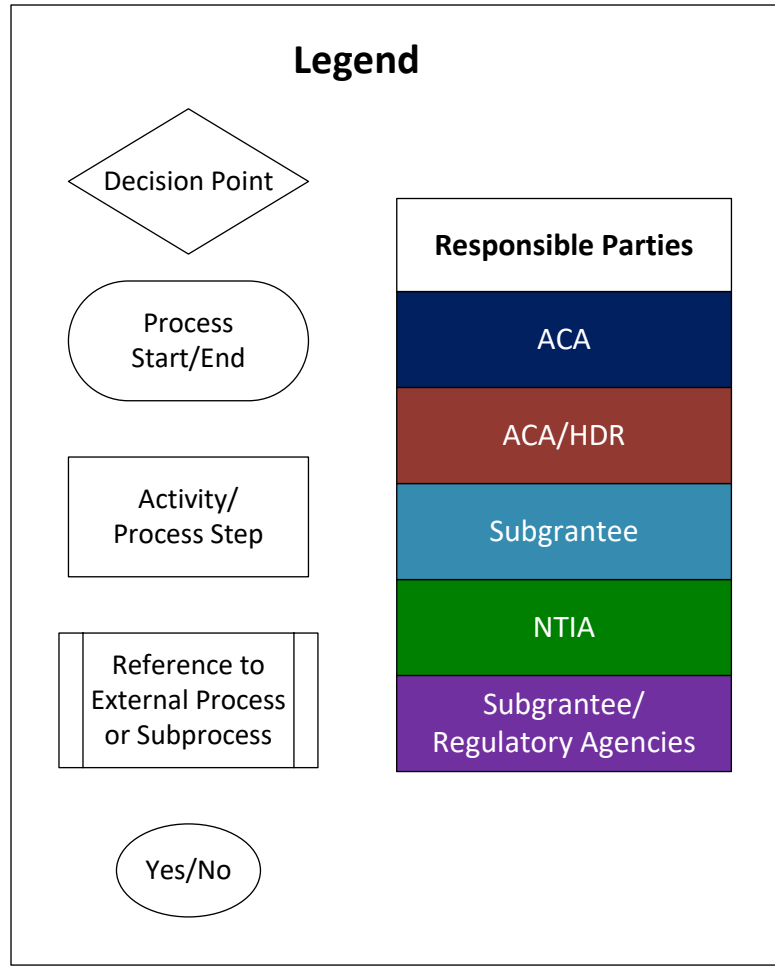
Legend

Decision Point

Process Start/End

Activity/ Process Step

Reference to External Process or Subprocess

Yes/No

| Responsible Parties |
|---|
| ACA |
| ACA/HDR |
| Subgrantee |
| NTIA |
| Subgrantee/ Regulatory Agencies |